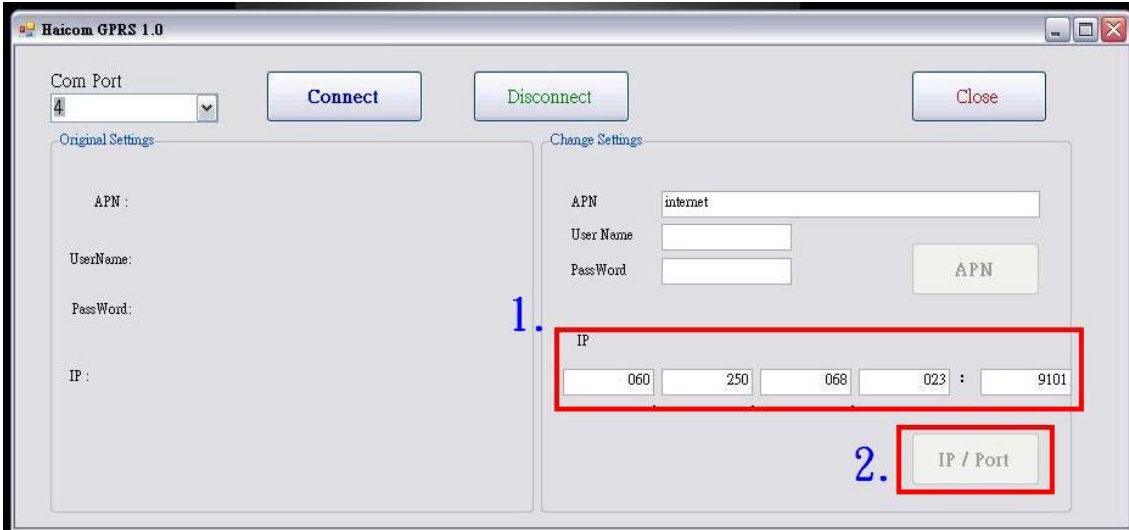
Haicom GPRS 1.0

Com Port
4

Connect

Disconnect

Close

Original Settings

APN :

UserName:

PassWord:

IP :

Change Settings

APN internet

User Name

PassWord

APN

1.

IP

060 250 068 023 : 9101

2.

IP / Port